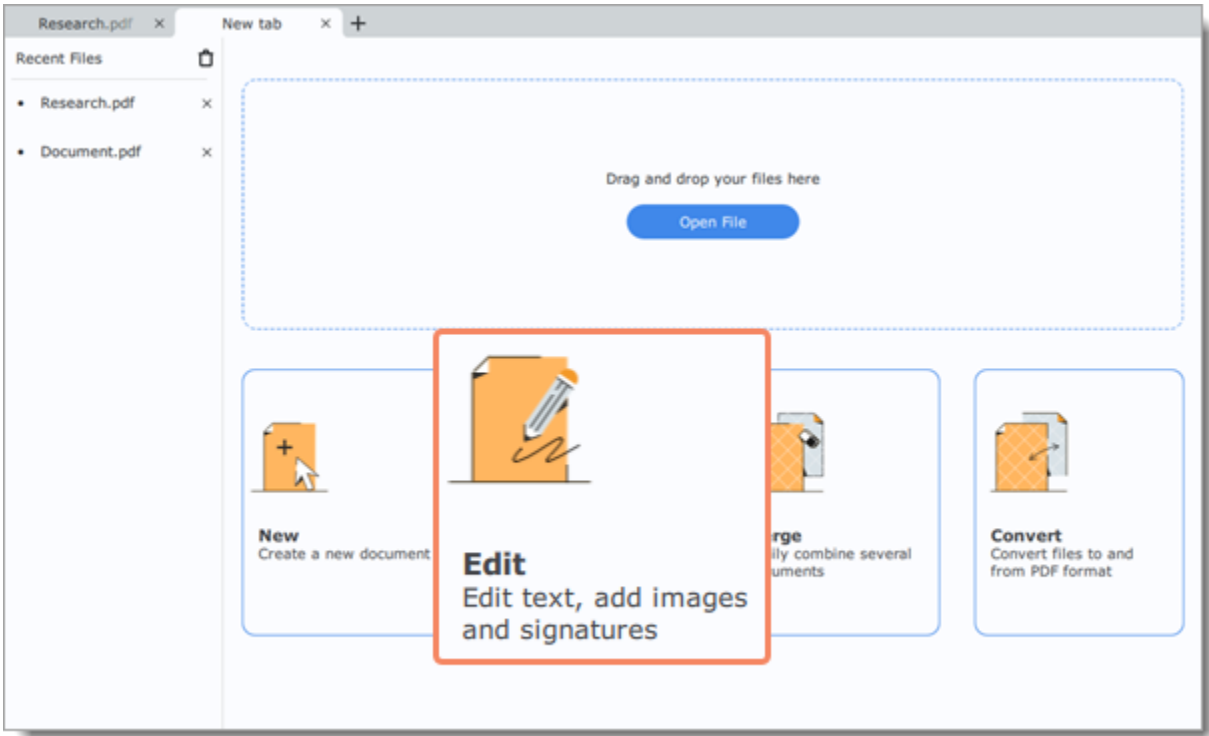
Research.pdf ×
New tab ×
+

Recent Files

• Research.pdf ×

• Document.pdf ×

Drag and drop your files here

Open File

New
Create a new document

Edit
Edit text, add images and signatures

rge
ily combine several
uments

Convert
Convert files to and from PDF format